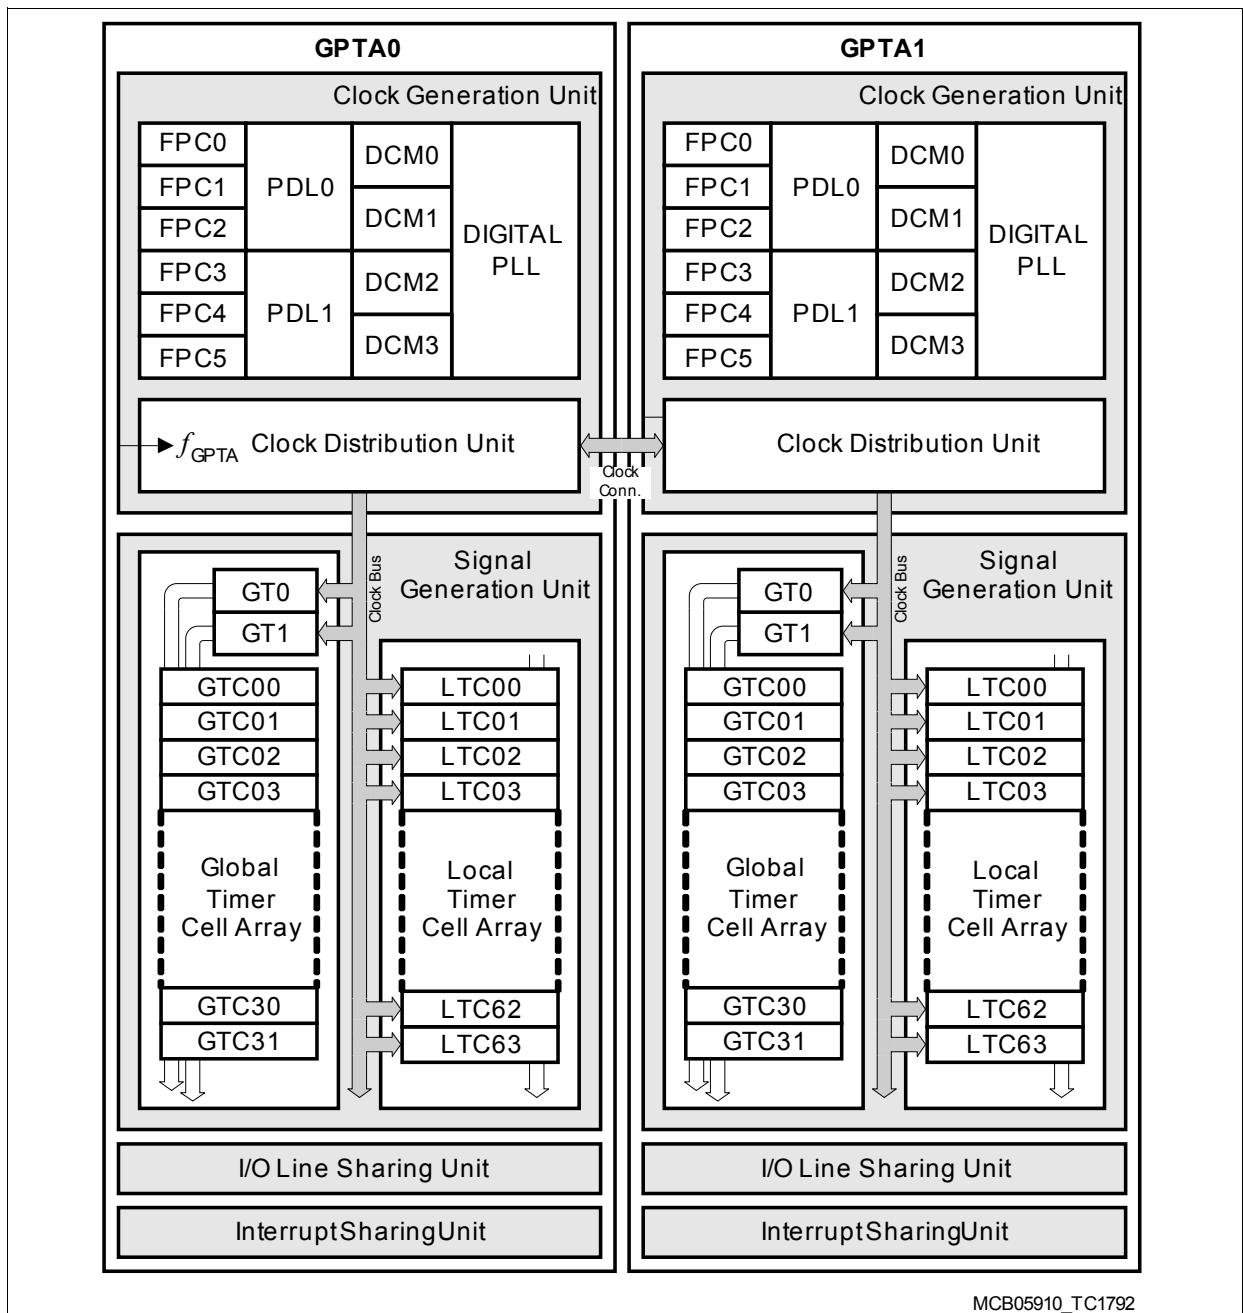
GPTA0

Clock Generation Unit

FPC0
FPC1
FPC2
FPC3
FPC4
FPC5

PDL0
PDL1

DCM0
DCM1
DCM2
DCM3

DIGITAL PLL

$f_{GPTA}$ Clock Distribution Unit

Clock Conn.

Clock Bus

Signal Generation Unit

GT0
GT1

GTC00
GTC01
GTC02
GTC03

Global Timer Cell Array

GTC30
GTC31

LTC00
LTC01
LTC02
LTC03

Local Timer Cell Array

LTC62
LTC63

I/O Line Sharing Unit

InterruptSharingUnit

GPTA1

Clock Generation Unit

FPC0
FPC1
FPC2
FPC3
FPC4
FPC5

PDL0
PDL1

DCM0
DCM1
DCM2
DCM3

DIGITAL PLL

Clock Distribution Unit

Clock Bus

Signal Generation Unit

GT0
GT1

GTC00
GTC01
GTC02
GTC03

Global Timer Cell Array

GTC30
GTC31

LTC00
LTC01
LTC02
LTC03

Local Timer Cell Array

LTC62
LTC63

I/O Line Sharing Unit

InterruptSharingUnit

MCB05910_TC1792